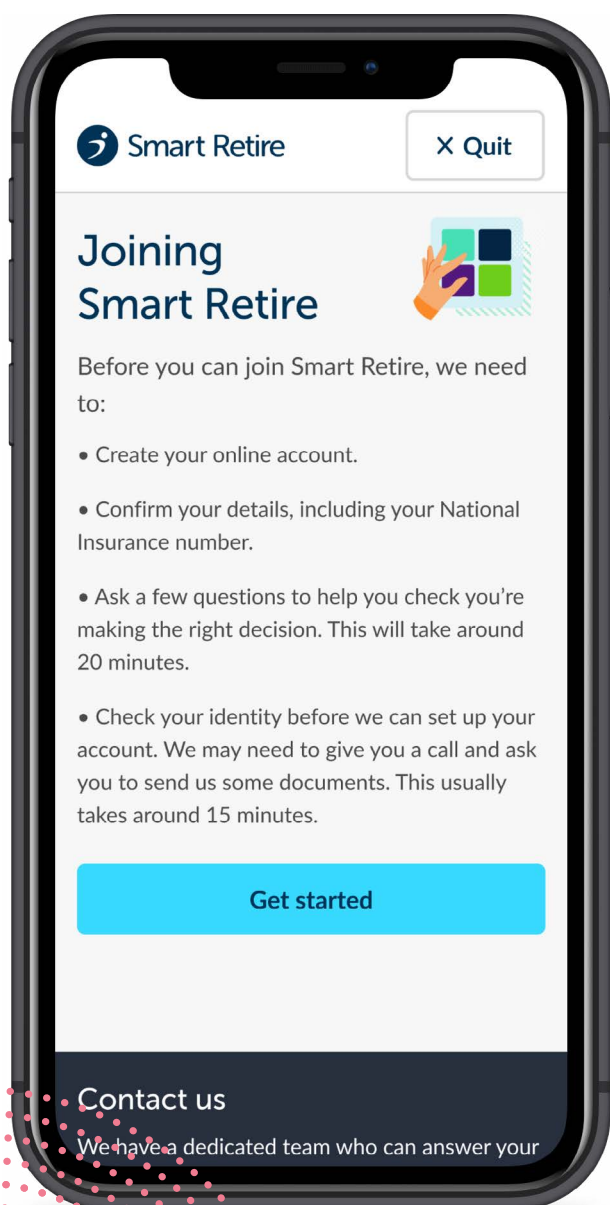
Smart Retire

X Quit

Joining Smart Retire

Before you can join Smart Retire, we need to:

• Create your online account.

• Confirm your details, including your National Insurance number.

• Ask a few questions to help you check you're making the right decision. This will take around 20 minutes.

• Check your identity before we can set up your account. We may need to give you a call and ask you to send us some documents. This usually takes around 15 minutes.

Get started

Contact us

We have a dedicated team who can answer your